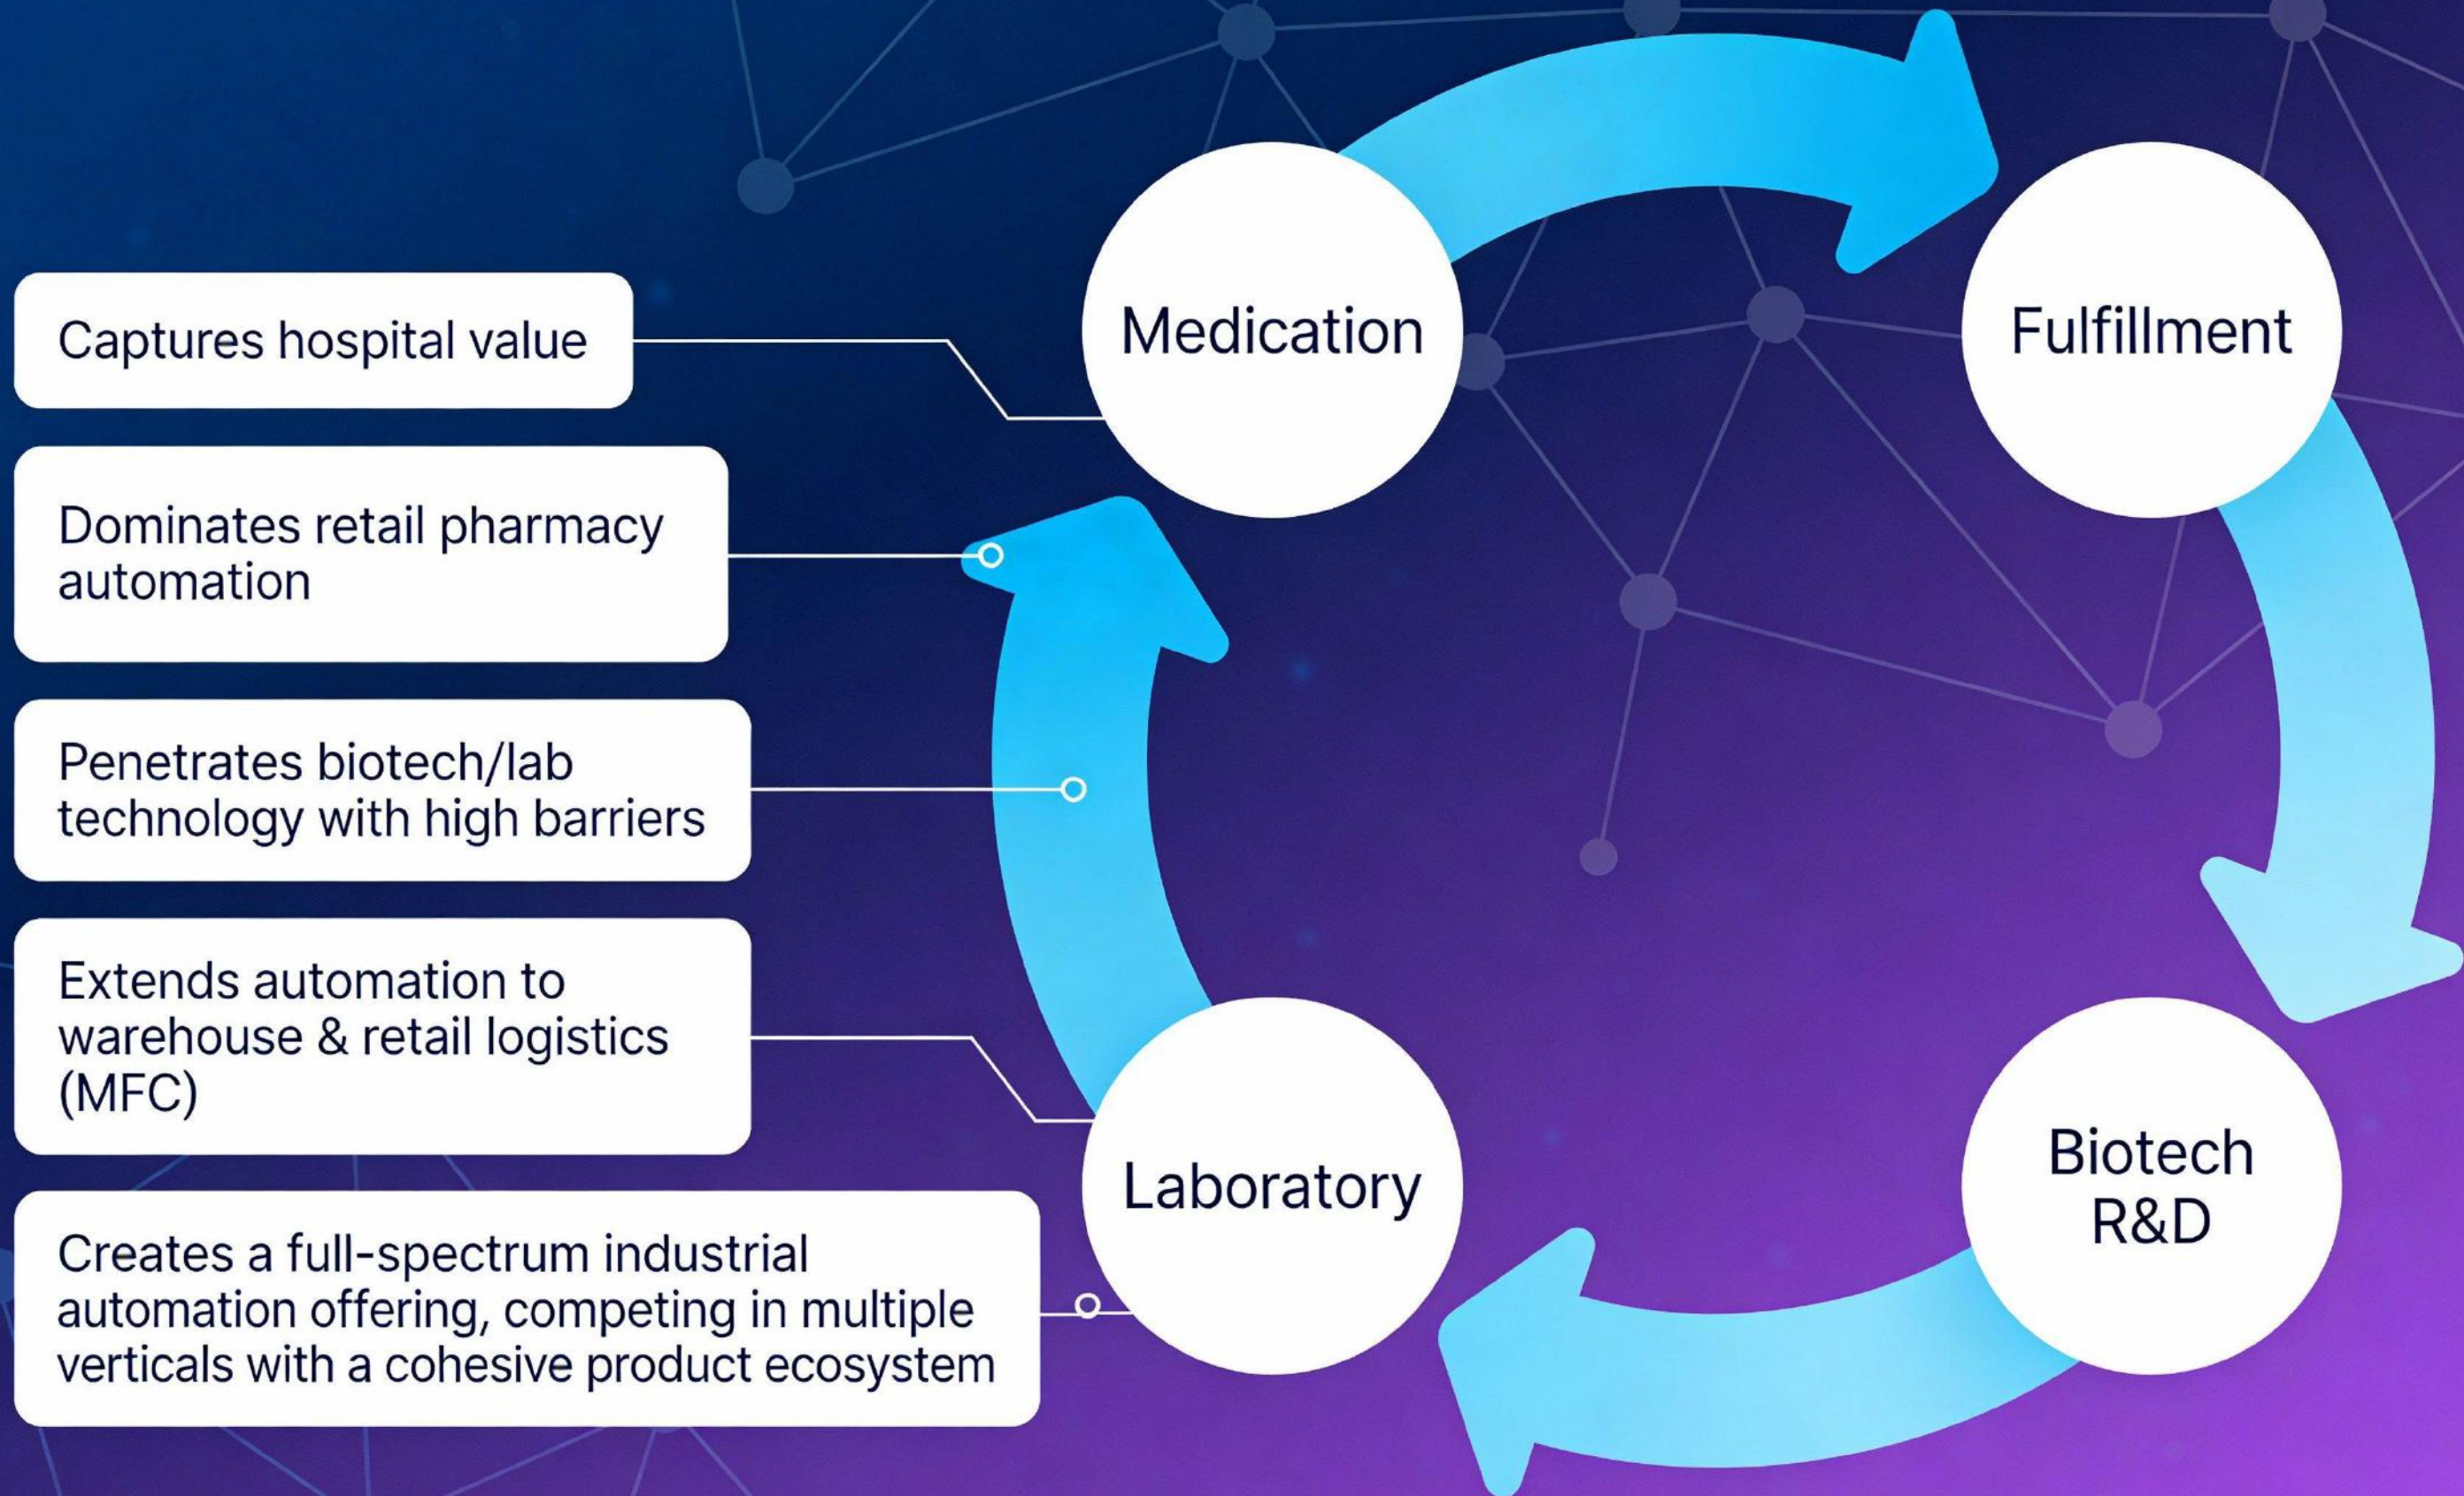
Captures hospital value

Dominates retail pharmacy automation

Penetrates biotech/lab technology with high barriers

Extends automation to warehouse & retail logistics (MFC)

Creates a full-spectrum industrial automation offering, competing in multiple verticals with a cohesive product ecosystem

Medication

Fulfillment

Biotech R&D

Laboratory